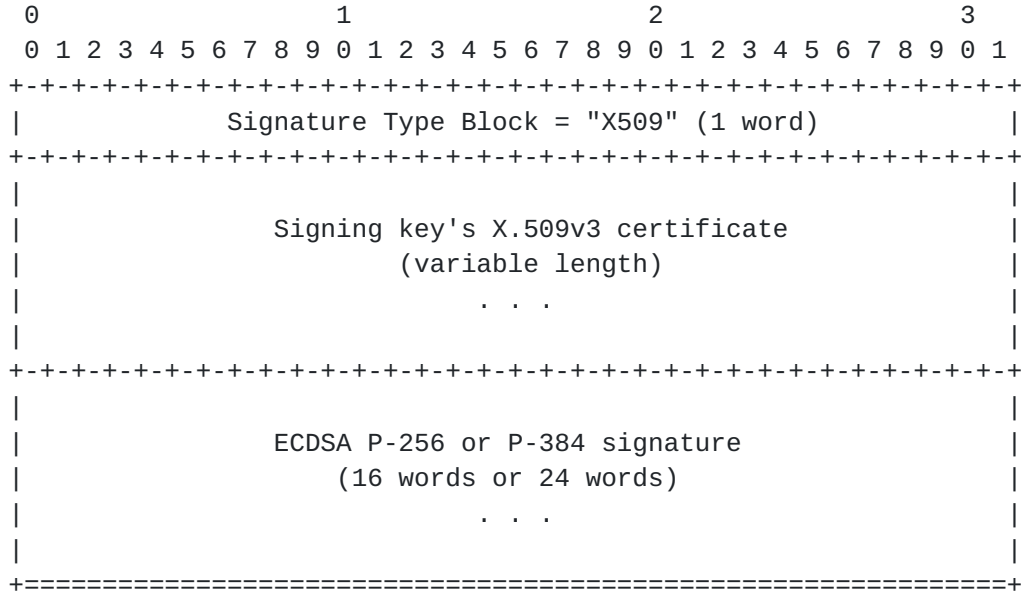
0                   1                   2                   3
0 1 2 3 4 5 6 7 8 9 0 1 2 3 4 5 6 7 8 9 0 1 2 3 4 5 6 7 8 9 0 1
+-+-+-+-+-+-+-+-+-+-+-+-+-+-+-+-+-+-+-+-+-+-+-+-+-+-+-+-+-+-+-+-+
|          Signature Type Block = "X509" (1 word)               |
+-+-+-+-+-+-+-+-+-+-+-+-+-+-+-+-+-+-+-+-+-+-+-+-+-+-+-+-+-+-+-+-+
|                                                               |
|            Signing key's X.509v3 certificate                  |
|                    (variable length)                          |
|                          . . .                                |
|                                                               |
+-+-+-+-+-+-+-+-+-+-+-+-+-+-+-+-+-+-+-+-+-+-+-+-+-+-+-+-+-+-+-+-+
|                                                               |
|            ECDSA P-256 or P-384 signature                     |
|                (16 words or 24 words)                         |
|                          . . .                                |
|                                                               |
+===============================================================+